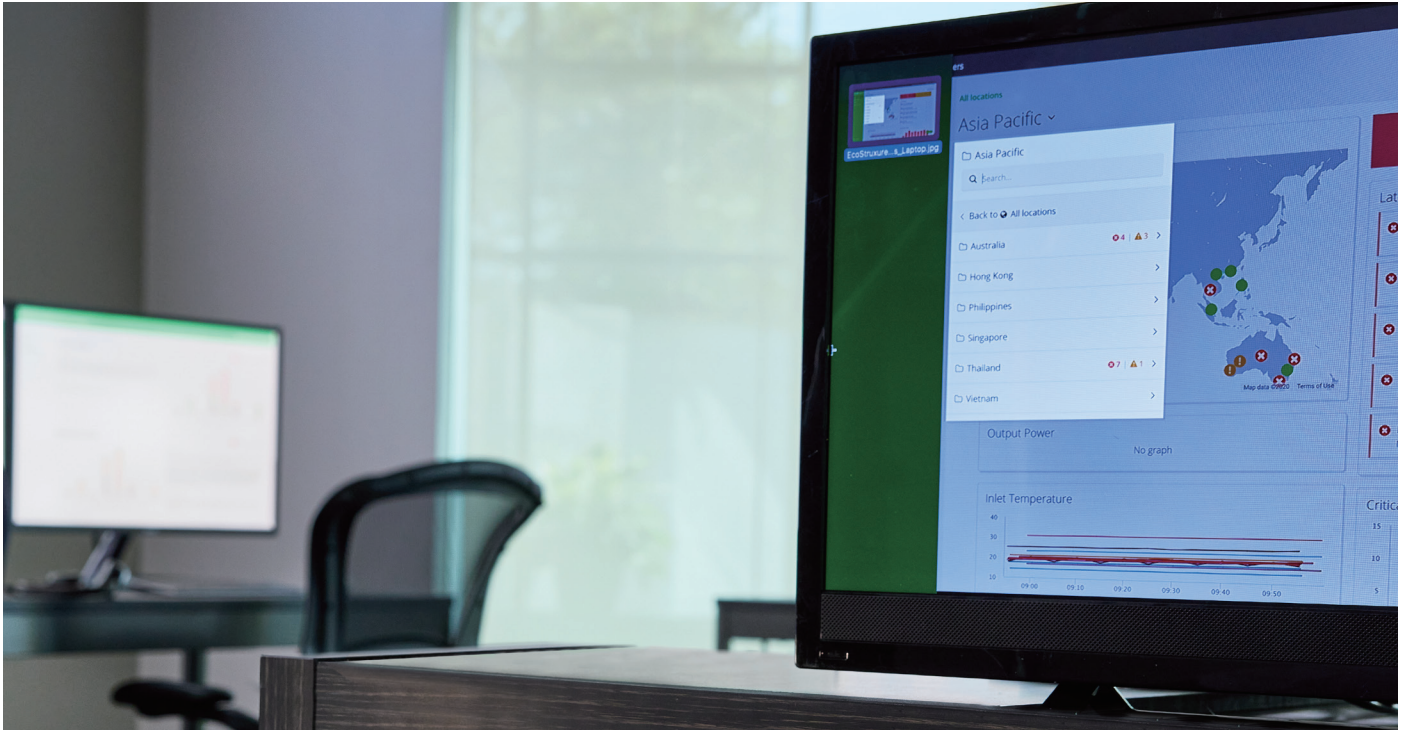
EcoStruxure...s_Laptop.jpg

ers

All locations

Asia Pacific

Asia Pacific

Search...

Back to All locations

Australia 4 | 3

Hong Kong

Philippines

Singapore

Thailand 7 | 1

Vietnam

Map data ©2020 Terms of Use

Lat

Output Power

No graph

Inlet Temperature

40
30
20
10

09:00 09:10 09:20 09:30 09:40 09:50

Critic

15
10
5